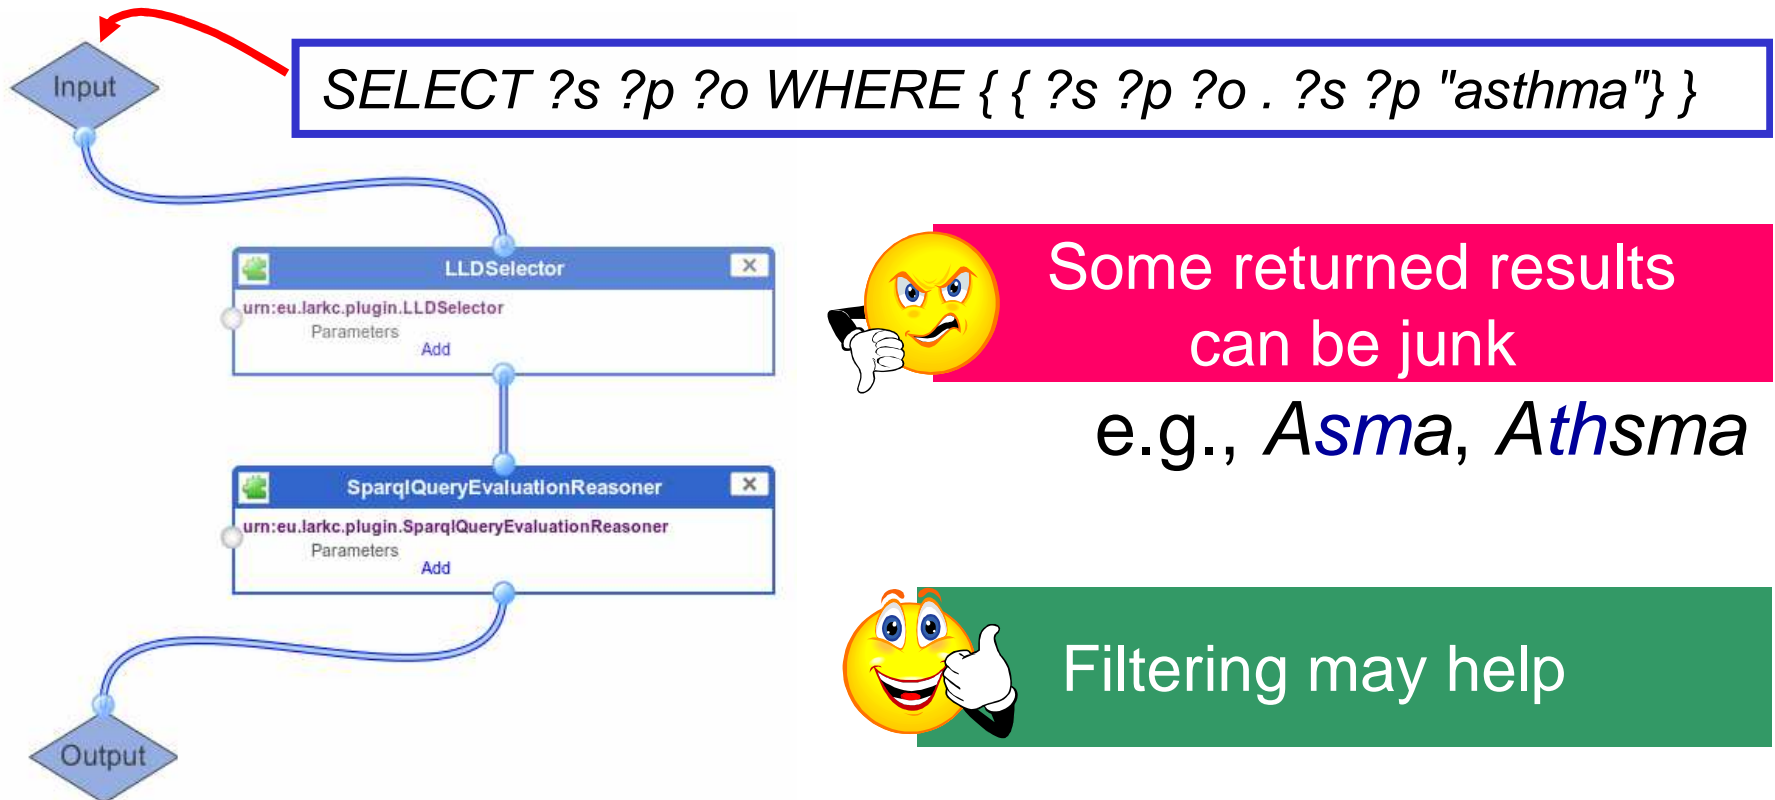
Input

SELECT ?s ?p ?o WHERE { { ?s ?p ?o . ?s ?p "asthma"} }

LLDSelector
urn:eu.larkc.plugin.LLDSelector
Parameters
Add

SparqlQueryEvaluationReasoner
urn:eu.larkc.plugin.SparqlQueryEvaluationReasoner
Parameters
Add

Output

Some returned results can be junk

e.g., Asma, Athsma

Filtering may help